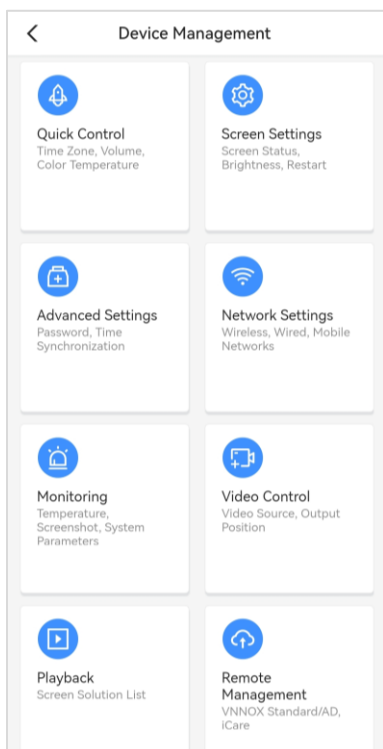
Device Management

Quick Control
Time Zone, Volume, Color Temperature

Screen Settings
Screen Status, Brightness, Restart

Advanced Settings
Password, Time Synchronization

Network Settings
Wireless, Wired, Mobile Networks

Monitoring
Temperature, Screenshot, System Parameters

Video Control
Video Source, Output Position

Playback
Screen Solution List

Remote Management
VNNOX Standard/AD, iCare